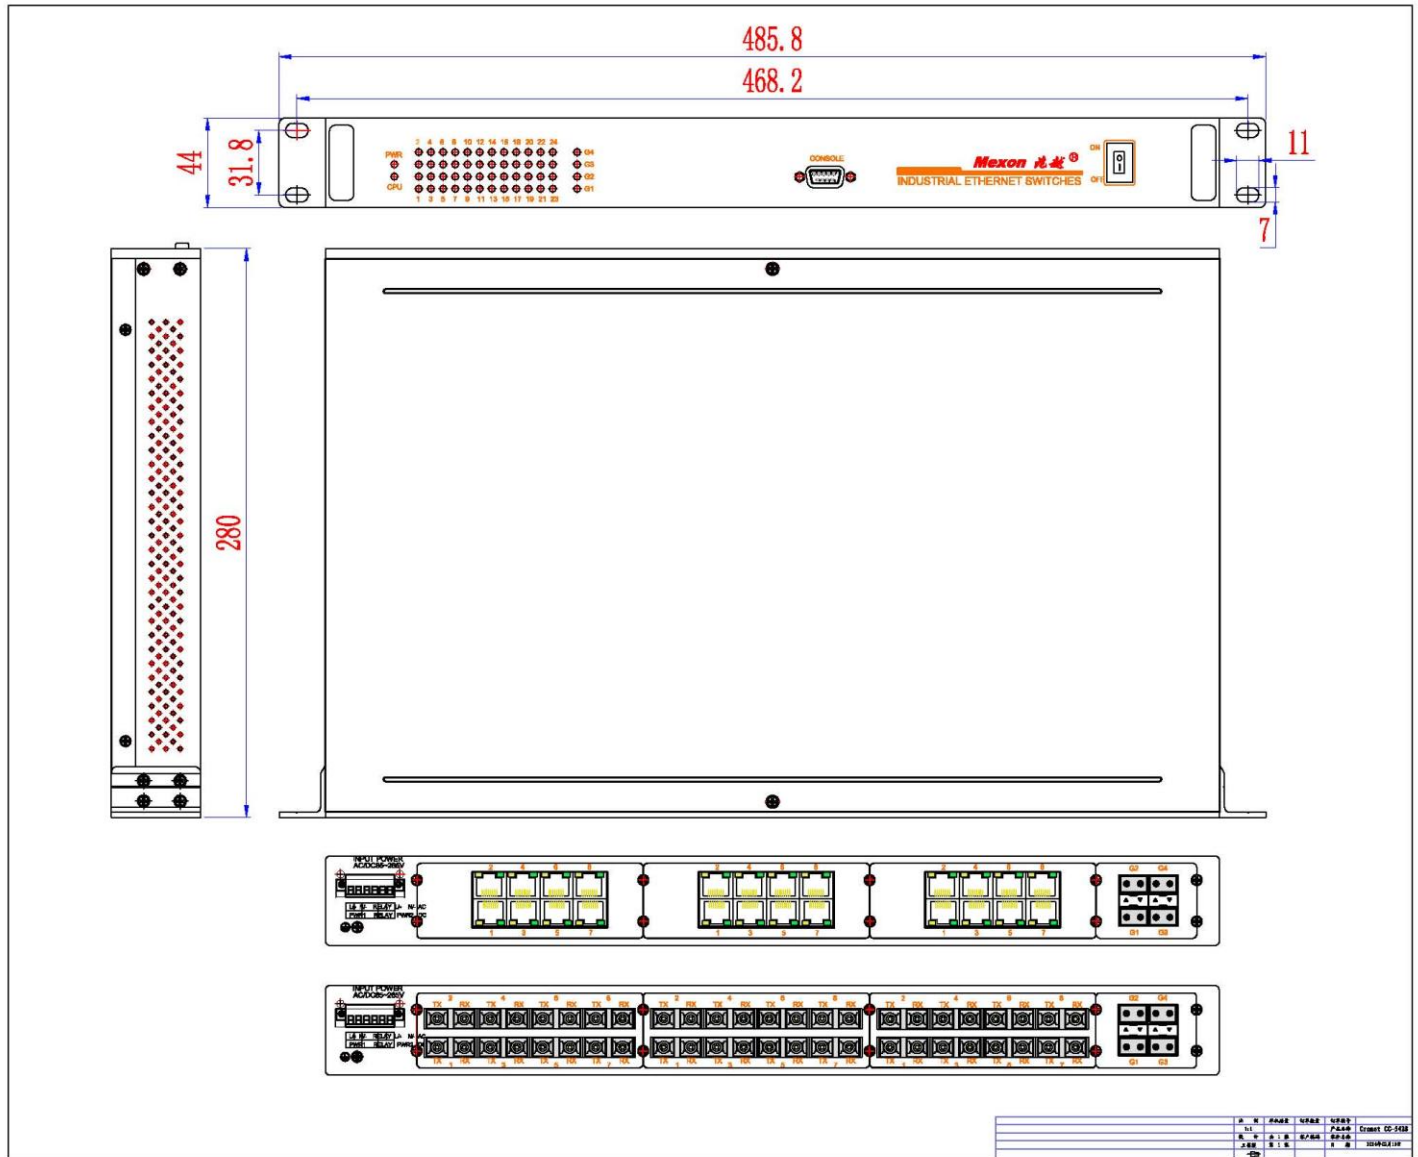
485.8

468.2

44

31.8

11

7

PWR

CPU

2 4 6 8 10 12 14 16 18 20 22 24

1 3 5 7 9 11 13 15 17 19 21 23

G4

G3

G2

G1

CONSOLE

Mexon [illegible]

INDUSTRIAL ETHERNET SWITCHES

ON

OFF

280

INPUT POWER
AC/DC85-265V

L6 N- RELAY L+ N+ AC
PWR1 RELAY PWR2 DC

2 4 6 8

1 3 5 7

2 4 6 8

1 3 5 7

2 4 6 8

1 3 5 7

G2 G4

G1 G3

INPUT POWER
AC/DC85-265V

L6 N- RELAY L+ N+ AC
PWR1 RELAY PWR2

TX RX TX RX TX RX TX RX

TX RX TX RX TX RX TX RX

TX RX TX RX TX RX TX RX

TX RX TX RX TX RX TX RX

TX RX TX RX TX RX TX RX

TX RX TX RX TX RX TX RX

G2 G4

G1 G3

Cromet CC-5428

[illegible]